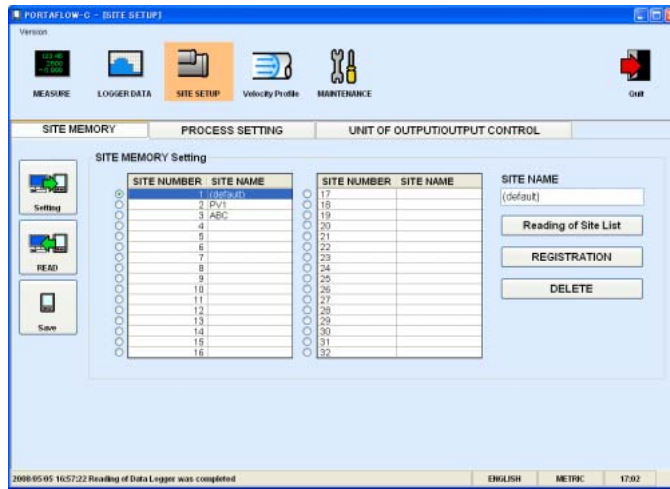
PORTAFLOW-C - [SITE SETUP]

Version

MEASURE
LOGGER DATA
SITE SETUP
Velocity Profile
MAINTENANCE
Quit

SITE MEMORY
PROCESS SETTING
UNIT OF OUTPUT/OUTPUT CONTROL

Setting
READ
Save

SITE MEMORY Setting

| SITE NUMBER | SITE NAME |
|---|---|
| 1 | (default) |
| 2 | PV1 |
| 3 | ABC |
| 4 | |
| 5 | |
| 6 | |
| 7 | |
| 8 | |
| 9 | |
| 10 | |
| 11 | |
| 12 | |
| 13 | |
| 14 | |
| 15 | |
| 16 | |

| SITE NUMBER | SITE NAME |
|---|---|
| 17 | |
| 18 | |
| 19 | |
| 20 | |
| 21 | |
| 22 | |
| 23 | |
| 24 | |
| 25 | |
| 26 | |
| 27 | |
| 28 | |
| 29 | |
| 30 | |
| 31 | |
| 32 | |

SITE NAME
(default)
Reading of Site List
REGISTRATION
DELETE

2008/05/05 16:57:22 Reading of Data Logger was completed
ENGLISH
METRIC
17:02